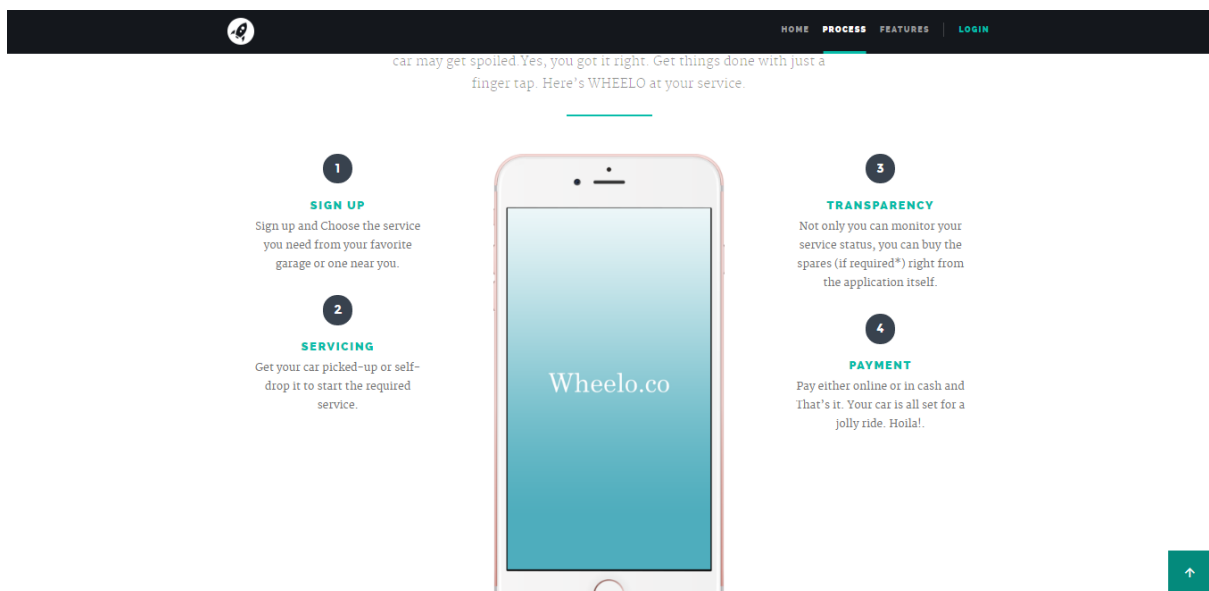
HOME PROCESS FEATURES LOGIN

car may get spoiled.Yes, you got it right. Get things done with just a finger tap. Here's WHEELO at your service.

1

SIGN UP

Sign up and Choose the service you need from your favorite garage or one near you.

2

SERVICING

Get your car picked-up or self-drop it to start the required service.

Wheelo.co

3

TRANSPARENCY

Not only you can monitor your service status, you can buy the spares (if required*) right from the application itself.

4

PAYMENT

Pay either online or in cash and That's it. Your car is all set for a jolly ride. Hoila!.